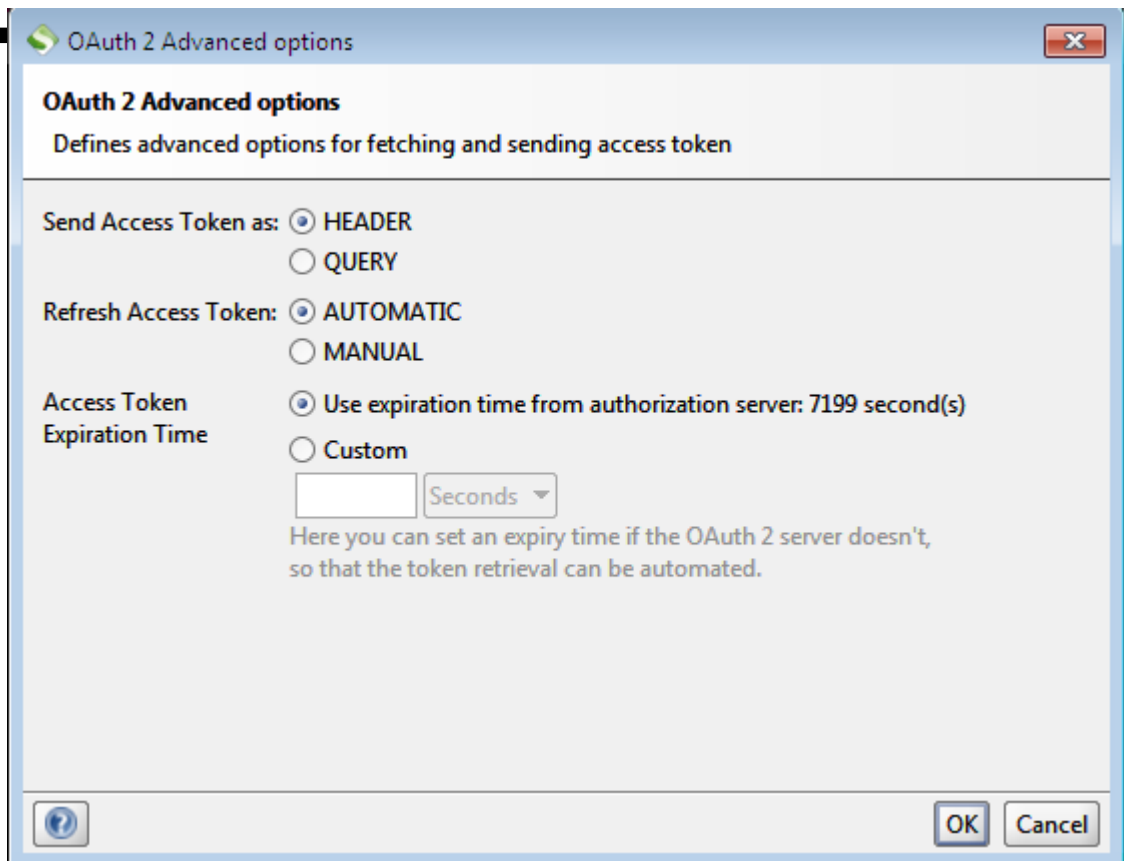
OAuth 2 Advanced options

OAuth 2 Advanced options

Defines advanced options for fetching and sending access token

Send Access Token as: HEADER

QUERY

Refresh Access Token: AUTOMATIC

MANUAL

Access Token Expiration Time

Use expiration time from authorization server: 7199 second(s)

Custom

Seconds

Here you can set an expiry time if the OAuth 2 server doesn't, so that the token retrieval can be automated.

OK

Cancel